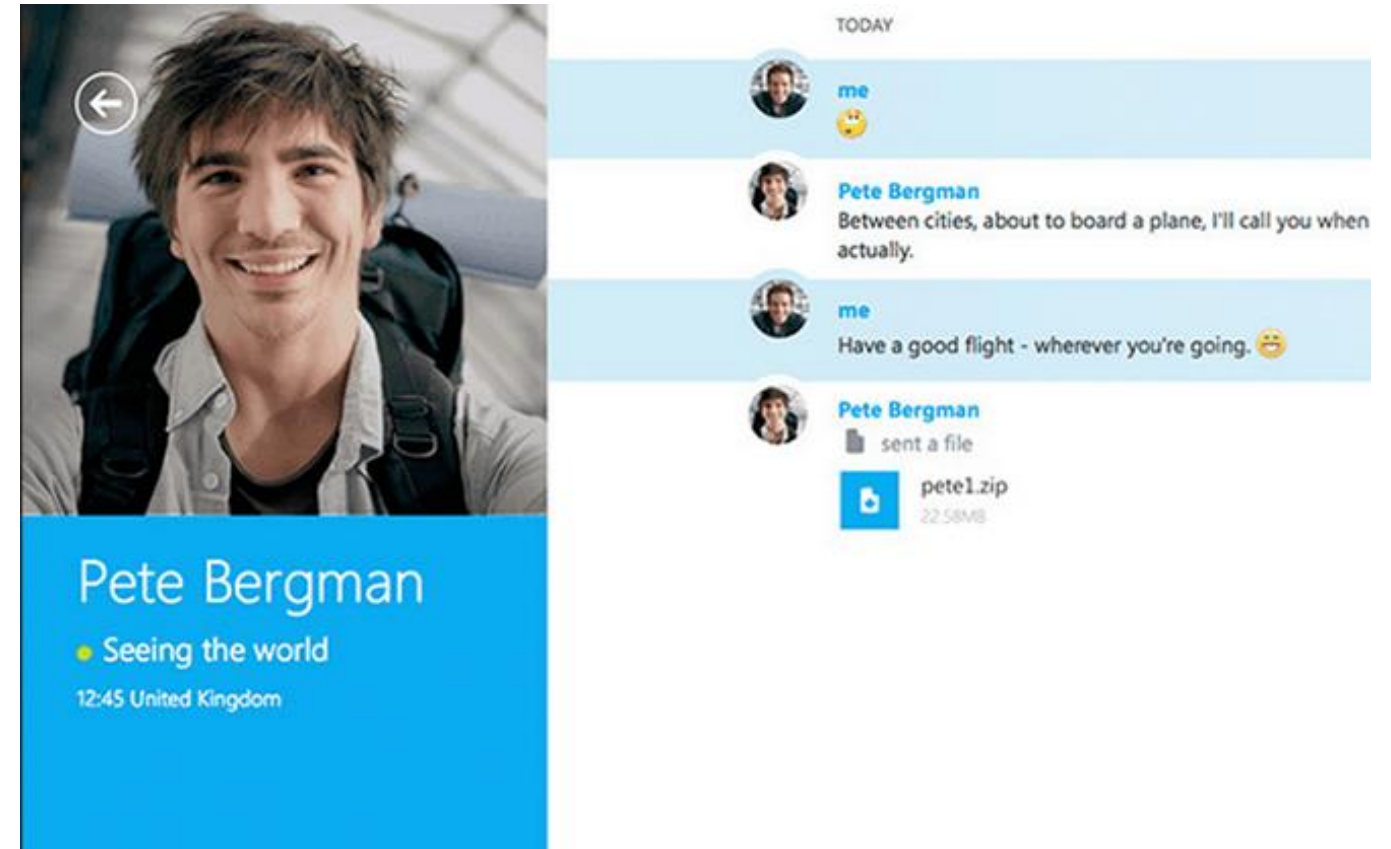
Pete Bergman

Seeing the world

12:45 United Kingdom

TODAY

me

Pete Bergman
Between cities, about to board a plane, I'll call you when
actually.

me
Have a good flight - wherever you're going.

Pete Bergman
sent a file
pete1.zip
22.58MB